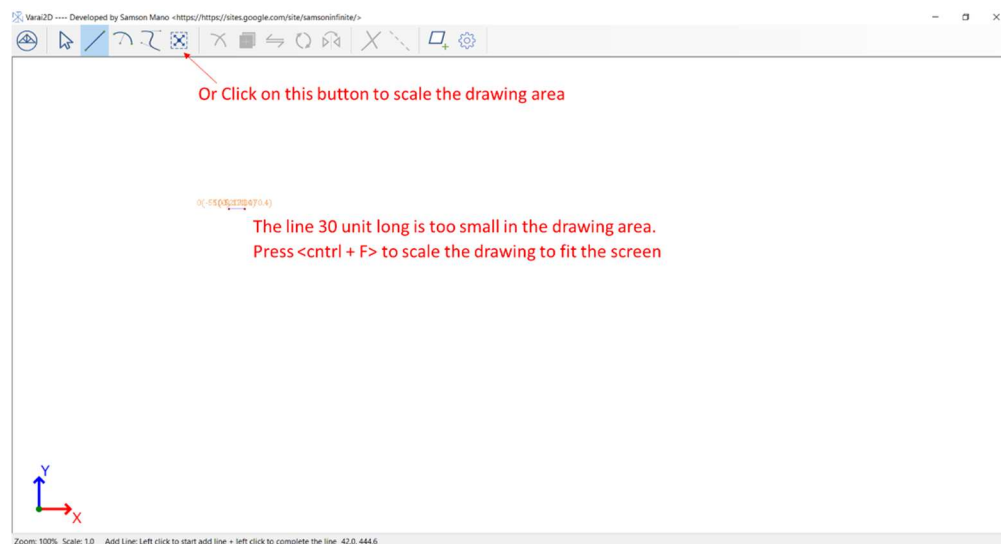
Varai2D ---- Developed by Samson Mano <https://https://sites.google.com/site/samsoninfinite/>

Or Click on this button to scale the drawing area

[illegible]

The line 30 unit long is too small in the drawing area.
Press <cntrl + F> to scale the drawing to fit the screen

Y
X

Zoom: 100% Scale: 1.0 Add Line: Left click to start add line + left click to complete the line 42.0, 444.6